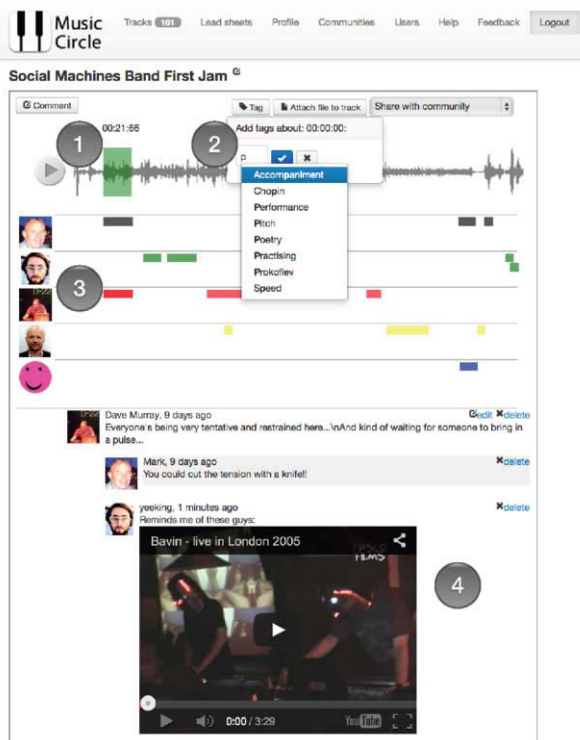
Music Circle

Tracks 161 Lead sheets Profile Communities Users Help Feedback Logout

Social Machines Band First Jam

Comment

Tag Attach file to track Share with community

00:21:66

1

2

Add tags about: 00:00:00:

p

Accompaniment
Chopin
Performance
Pitch
Poetry
Practising
Prokofiev
Speed

3

Dave Murray, 9 days ago
Everyone's being very tentative and restrained here...\nAnd kind of waiting for someone to bring in a pulse...

edit delete

Mark, 9 days ago
You could cut the tension with a knife!

delete

yeeking, 1 minutes ago
Reminds me of these guys:

delete

Bavin - live in London 2005

4

0:00 / 3:29

YouTube